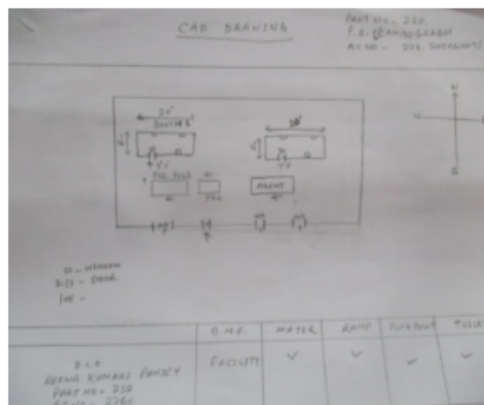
CAD DRAWING

PART NO. - 250
P.S. - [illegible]
AC NO. - 206 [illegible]

N
S

20'
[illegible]
30'
PRE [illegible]
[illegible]
AGENT

D - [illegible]
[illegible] - Door
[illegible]

| | B.M.F. | WATER | RAMP | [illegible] | TOILET |
|---|---|---|---|---|---|
| BLO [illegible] PART NO - 250 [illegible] | FACILITY | ✓ | ✓ | ✓ | ✓ |